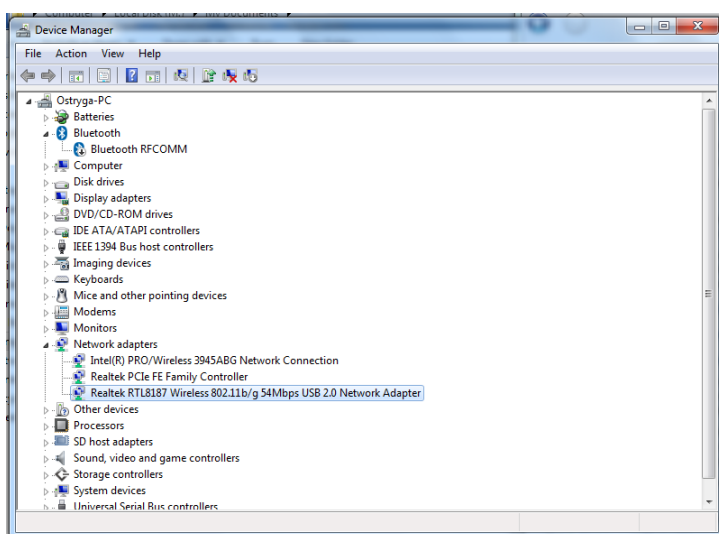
Device Manager

File Action View Help

Ostryga-PC
Batteries
Bluetooth
Bluetooth RFCOMM
Computer
Disk drives
Display adapters
DVD/CD-ROM drives
IDE ATA/ATAPI controllers
IEEE 1394 Bus host controllers
Imaging devices
Keyboards
Mice and other pointing devices
Modems
Monitors
Network adapters
Intel(R) PRO/Wireless 3945ABG Network Connection
Realtek PCIe FE Family Controller
Realtek RTL8187 Wireless 802.11b/g 54Mbps USB 2.0 Network Adapter
Other devices
Processors
SD host adapters
Sound, video and game controllers
Storage controllers
System devices
Universal Serial Bus controllers